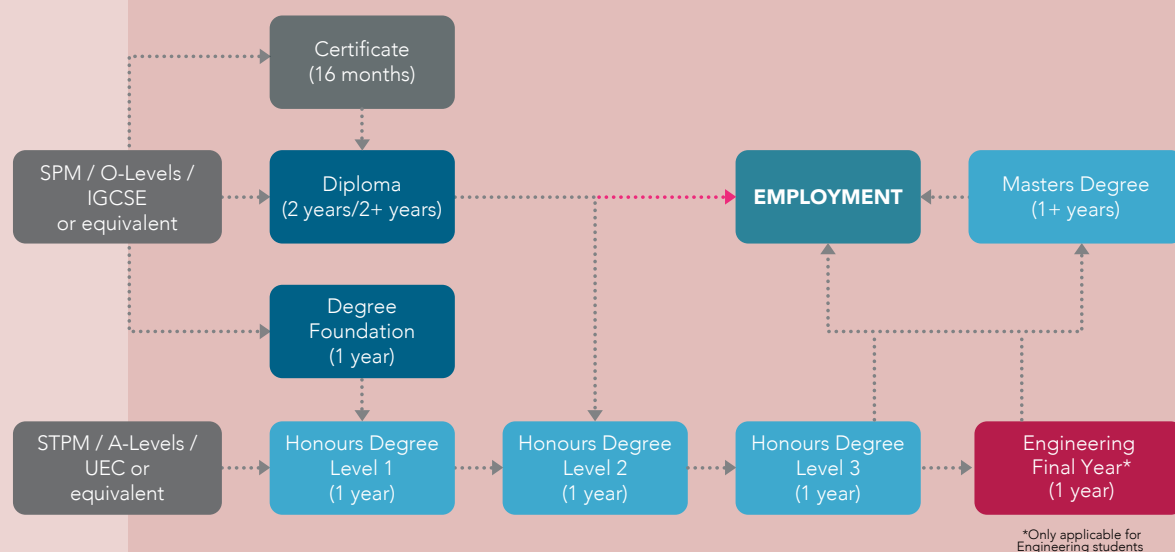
Certificate
(16 months)

SPM / O-Levels / IGCSE or equivalent

Diploma
(2 years/2+ years)

EMPLOYMENT

Masters Degree
(1+ years)

Degree Foundation
(1 year)

STPM / A-Levels / UEC or equivalent

Honours Degree Level 1
(1 year)

Honours Degree Level 2
(1 year)

Honours Degree Level 3
(1 year)

Engineering Final Year*
(1 year)

*Only applicable for Engineering students